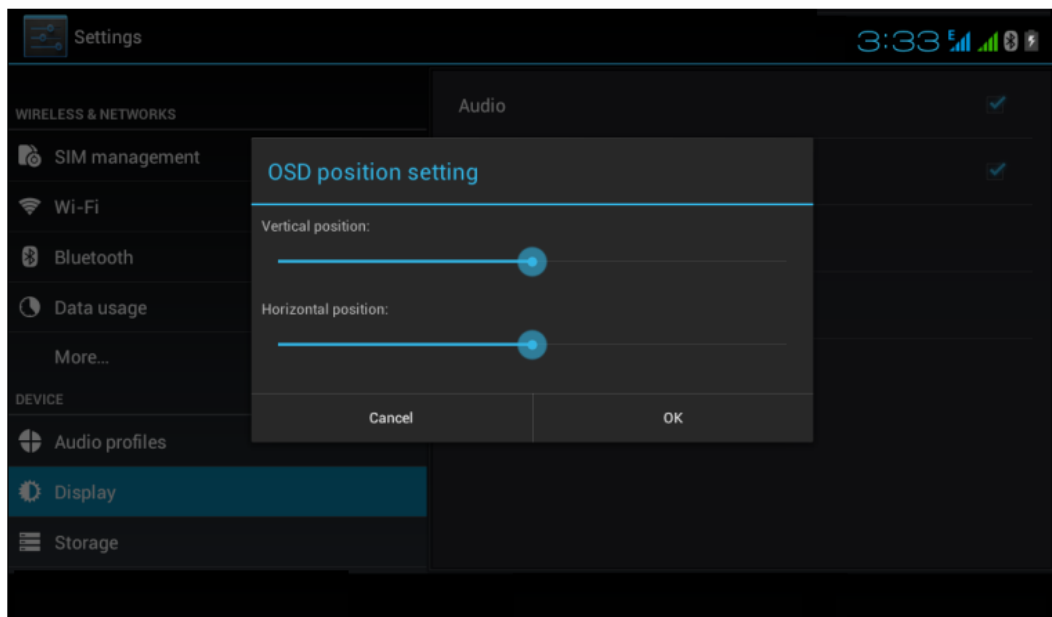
Settings

3:33

WIRELESS & NETWORKS

SIM management

Wi-Fi

Bluetooth

Data usage

More...

DEVICE

Audio profiles

Display

Storage

Audio

OSD position setting

Vertical position:

Horizontal position:

Cancel

OK